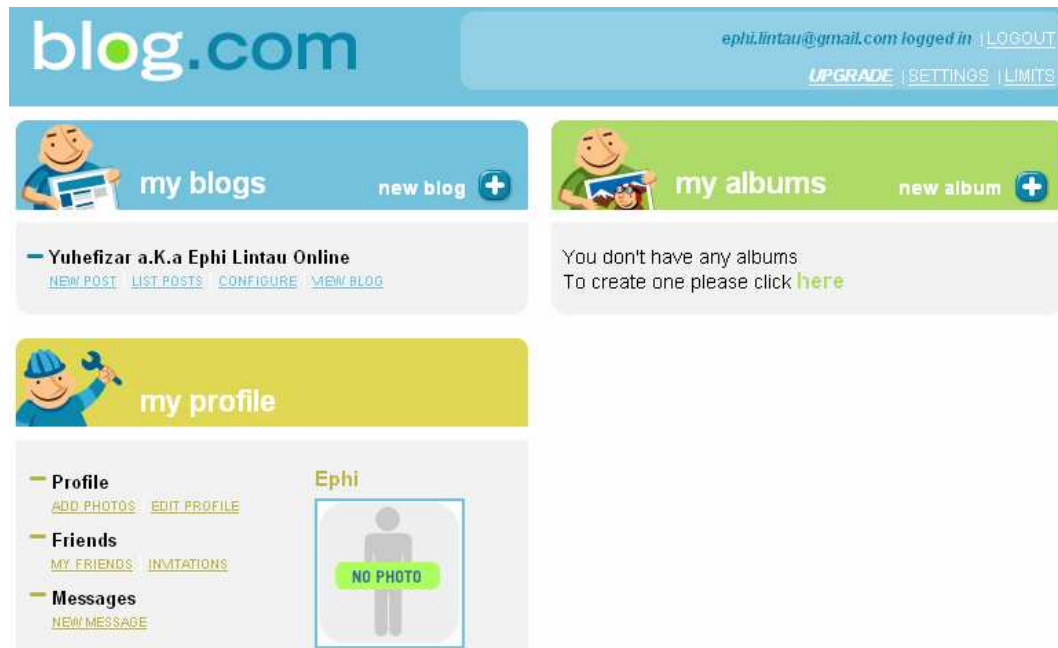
blog.com

ephi.lintau@gmail.com logged in | LOGOUT

UPGRADE | SETTINGS | LIMITS

my blogs

new blog

Yuhefizar a.K.a Ephi Lintau Online

NEW POST LIST POSTS CONFIGURE VIEW BLOG

my albums

new album

You don't have any albums
To create one please click here

my profile

Profile
ADD PHOTOS EDIT PROFILE

Friends
MY FRIENDS INVITATIONS

Messages
NEW MESSAGE

Ephi

NO PHOTO